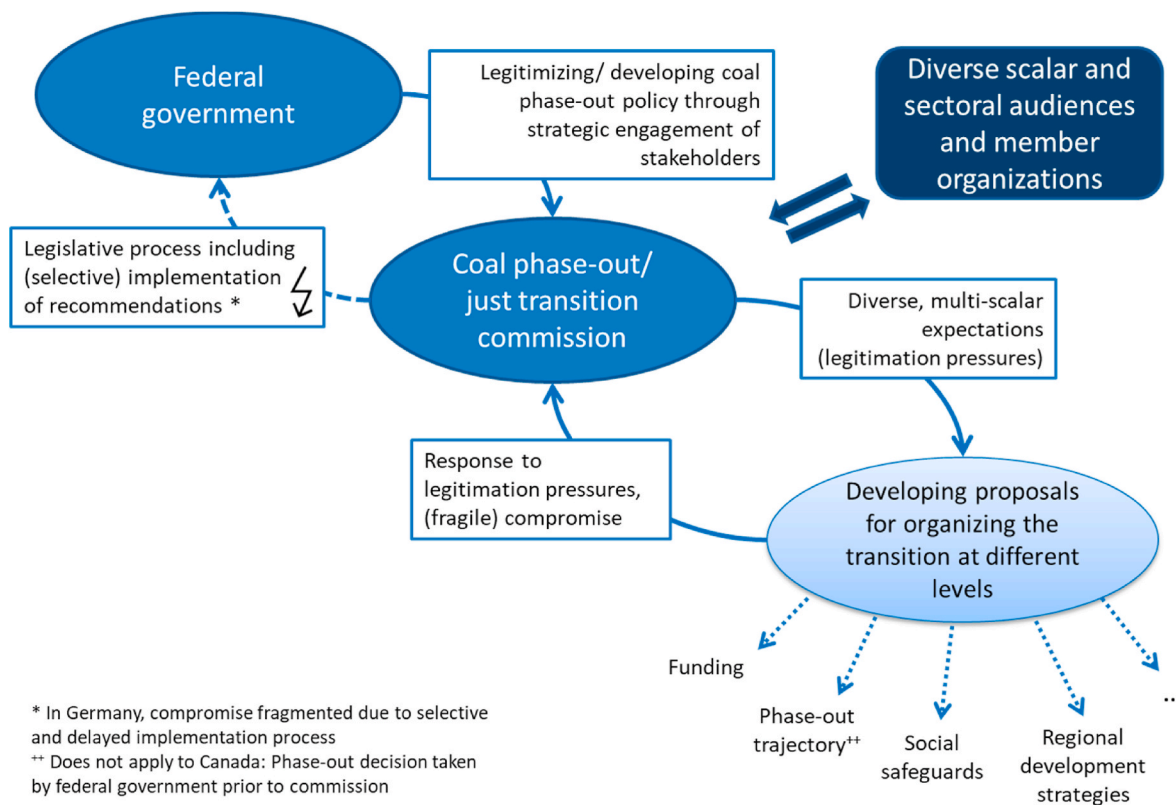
Federal government

Legitimizing/ developing coal phase-out policy through strategic engagement of stakeholders

Diverse scalar and sectoral audiences and member organizations

Legislative process including (selective) implementation of recommendations *

Coal phase-out/ just transition commission

Diverse, multi-scalar expectations (legitimation pressures)

Response to legitimation pressures, (fragile) compromise

Developing proposals for organizing the transition at different levels

Funding

Phase-out trajectory$^{++}$

Social safeguards

Regional development strategies

...

* In Germany, compromise fragmented due to selective and delayed implementation process
$^{++}$ Does not apply to Canada: Phase-out decision taken by federal government prior to commission